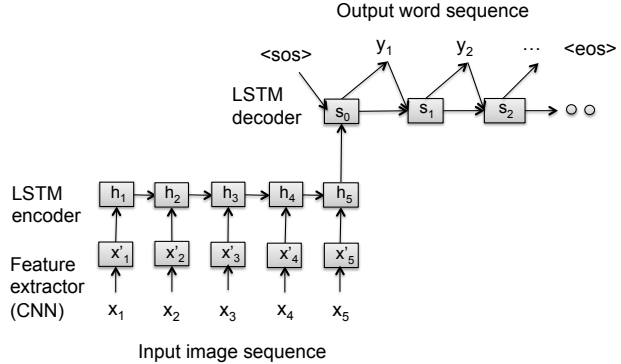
Output word sequence

<sos> $y_1$ $y_2$ … <eos>

LSTM decoder

$s_0$ $s_1$ $s_2$

LSTM encoder

$h_1$ $h_2$ $h_3$ $h_4$ $h_5$

Feature extractor (CNN)

$x'_1$ $x'_2$ $x'_3$ $x'_4$ $x'_5$

$x_1$ $x_2$ $x_3$ $x_4$ $x_5$

Input image sequence